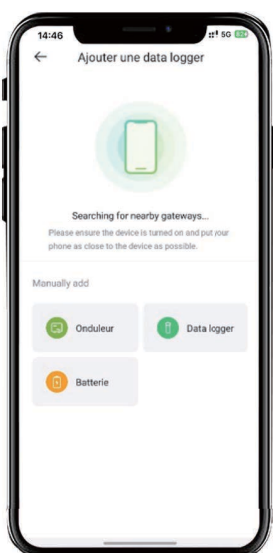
14:46 5G

←

Ajouter une data logger

Searching for nearby gateways...

Please ensure the device is turned on and put your phone as close to the device as possible.

Manually add

Onduleur

Data logger

Batterie